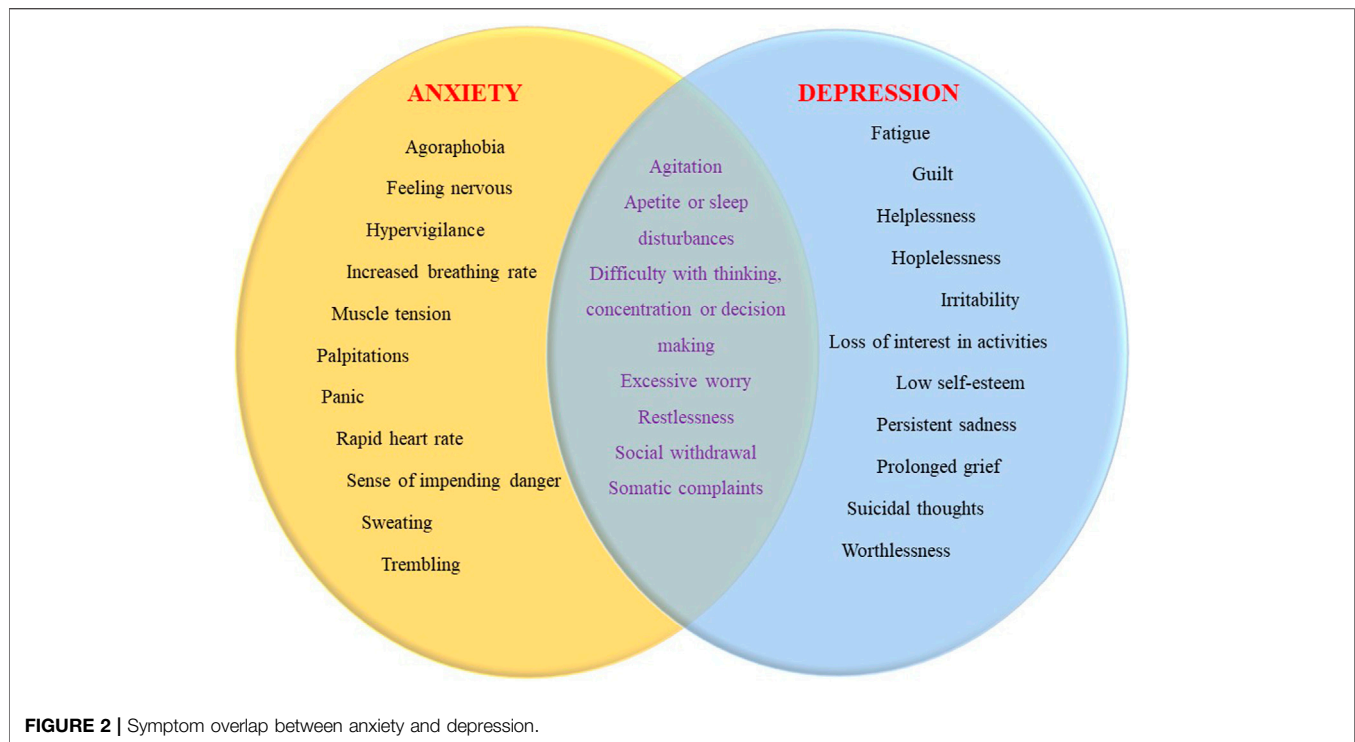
ANXIETY

Agoraphobia
Feeling nervous
Hypervigilance
Increased breathing rate
Muscle tension
Palpitations
Panic
Rapid heart rate
Sense of impending danger
Sweating
Trembling

Agitation
Apetite or sleep disturbances
Difficulty with thinking, concentration or decision making
Excessive worry
Restlessness
Social withdrawal
Somatic complaints

DEPRESSION

Fatigue
Guilt
Helplessness
Hoplelessness
Irritability
Loss of interest in activities
Low self-esteem
Persistent sadness
Prolonged grief
Suicidal thoughts
Worthlessness

FIGURE 2 | Symptom overlap between anxiety and depression.